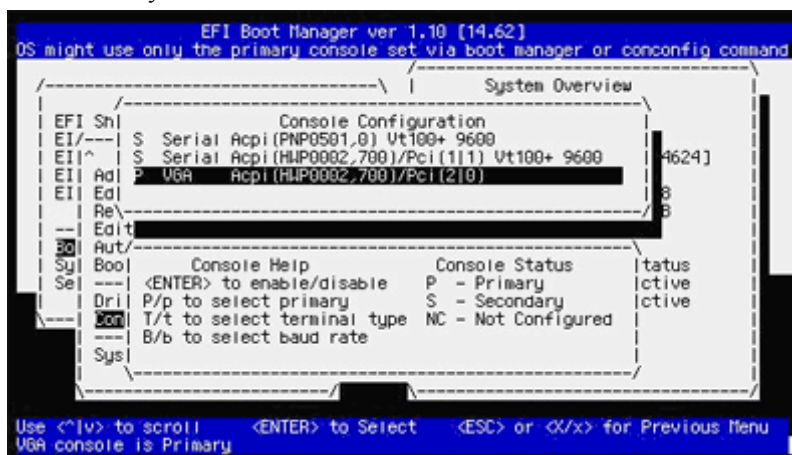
EFI Boot Manager ver 1.10 [14.62]
OS might use only the primary console set via boot manager or conconfig command

System Overview

EFI Sh
EI/---
EI|^
EI| Ad
EI| Ed
Re\
Edit
Bo
Aut/
Sy| Boo
Se| ---
Dri
Con
---
Sys

Console Configuration
S Serial Acpi(PNP0501,0) Vt100+ 9600
S Serial Acpi(HWP0002,700)/Pci(1|1) Vt100+ 9600
P VGA Acpi(HWP0002,700)/Pci(2|0)

4624]
B
B

Console Help
<ENTER> to enable/disable
P/p to select primary
T/t to select terminal type
B/b to select baud rate

Console Status
P - Primary
S - Secondary
NC - Not Configured

tatus
ctive
ctive

Use <^|v> to scroll <ENTER> to Select <ESC> or <X/x> for Previous Menu
VGA console is Primary